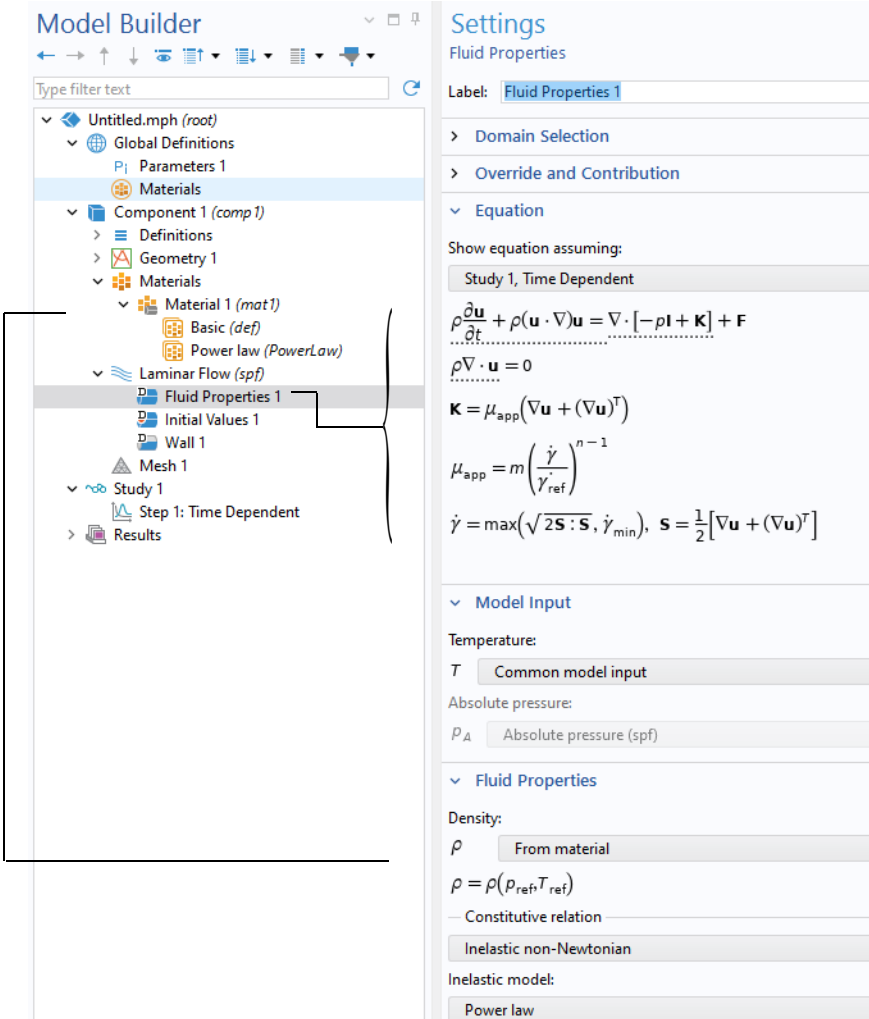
Model Builder

Type filter text

Untitled.mph (root)
Global Definitions
Parameters 1
Materials
Component 1 (comp1)
Definitions
Geometry 1
Materials
Material 1 (mat1)
Basic (def)
Power law (PowerLaw)
Laminar Flow (spf)
Fluid Properties 1
Initial Values 1
Wall 1
Mesh 1
Study 1
Step 1: Time Dependent
Results

Settings
Fluid Properties

Label: Fluid Properties 1

Domain Selection

Override and Contribution

Equation

Show equation assuming:

Study 1, Time Dependent

$\rho\frac{\partial \mathbf{u}}{\partial t} + \rho(\mathbf{u}\cdot\nabla)\mathbf{u} = \nabla\cdot[-p\mathbf{I} + \mathbf{K}] + \mathbf{F}$

$\rho\nabla\cdot\mathbf{u} = 0$

$\mathbf{K} = \mu_{\text{app}}(\nabla\mathbf{u} + (\nabla\mathbf{u})^T)$

$\mu_{\text{app}} = m\left(\frac{\dot{\gamma}}{\dot{\gamma}_{\text{ref}}}\right)^{n-1}$

$\dot{\gamma} = \max(\sqrt{2\mathbf{S}:\mathbf{S}}, \dot{\gamma}_{\min}),\ \mathbf{S} = \frac{1}{2}[\nabla\mathbf{u} + (\nabla\mathbf{u})^T]$

Model Input

Temperature:

$T$ Common model input

Absolute pressure:

$p_A$ Absolute pressure (spf)

Fluid Properties

Density:

$\rho$ From material

$\rho = \rho(p_{\text{ref}}, T_{\text{ref}})$

Constitutive relation

Inelastic non-Newtonian

Inelastic model:

Power law